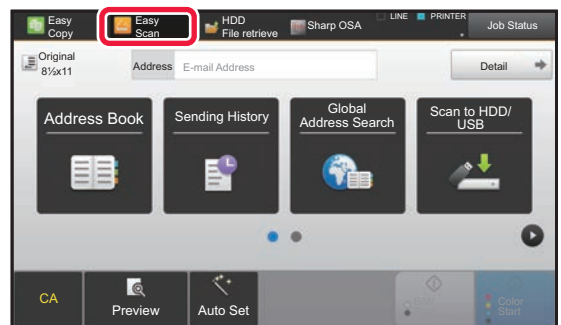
Easy Copy
Easy Scan
HDD File retrieve
Sharp OSA
LINE
PRINTER
Job Status
Original 8½x11
Address
E-mail Address
Detail
Address Book
Sending History
Global Address Search
Scan to HDD/ USB
CA
Preview
Auto Set
B/W Start
Color Start